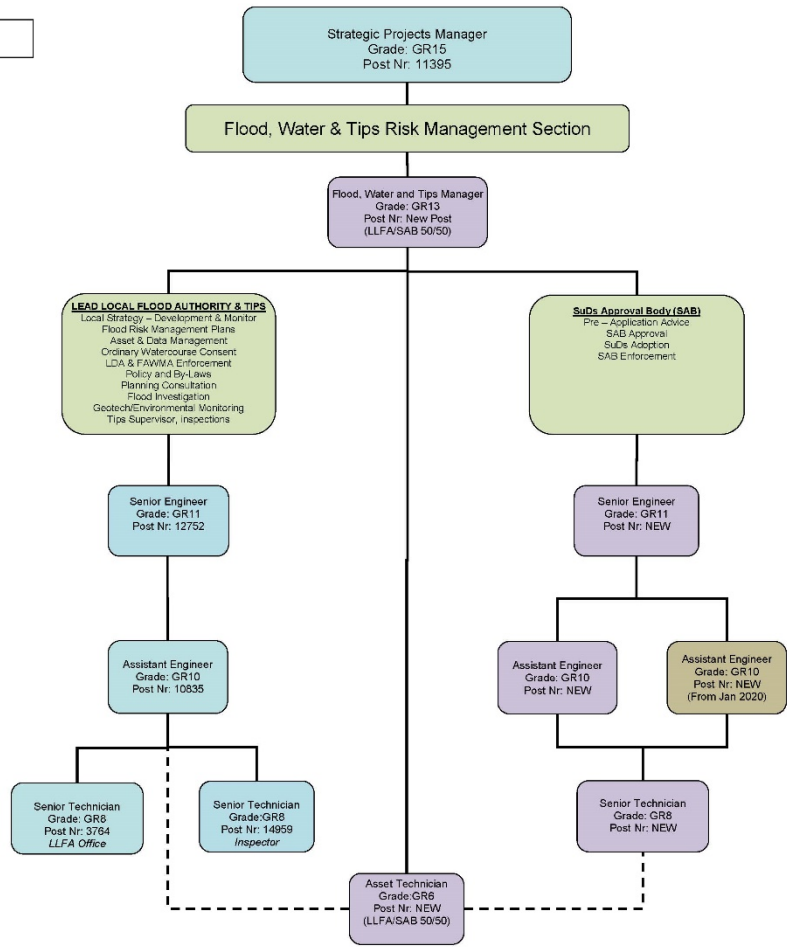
Strategic Projects Manager
Grade: GR15
Post Nr: 11395

Flood, Water & Tips Risk Management Section

Flood, Water and Tips Manager
Grade: GR13
Post Nr: New Post
(LLFA/SAB 50/50)

LEAD LOCAL FLOOD AUTHORITY & TIPS
Local Strategy – Development & Monitor
Flood Risk Management Plans
Asset & Data Management
Ordinary Watercourse Consent
LDA & FAWMA Enforcement
Policy and By-Laws
Planning Consultation
Flood Investigation
Geotech/Environmental Monitoring
Tips Supervisor, inspections

SuDs Approval Body (SAB)
Pre – Application Advice
SAB Approval
SuDs Adoption
SAB Enforcement

Senior Engineer
Grade: GR11
Post Nr: 12752

Senior Engineer
Grade: GR11
Post Nr: NEW

Assistant Engineer
Grade: GR10
Post Nr: 10835

Assistant Engineer
Grade: GR10
Post Nr: NEW

Assistant Engineer
Grade: GR10
Post Nr: NEW
(From Jan 2020)

Senior Technician
Grade: GR8
Post Nr: 3764
LLFA Office

Senior Technician
Grade:GR8
Post Nr: 14959
Inspector

Senior Technician
Grade: GR8
Post Nr: NEW

Asset Technician
Grade:GR6
Post Nr: NEW
(LLFA/SAB 50/50)